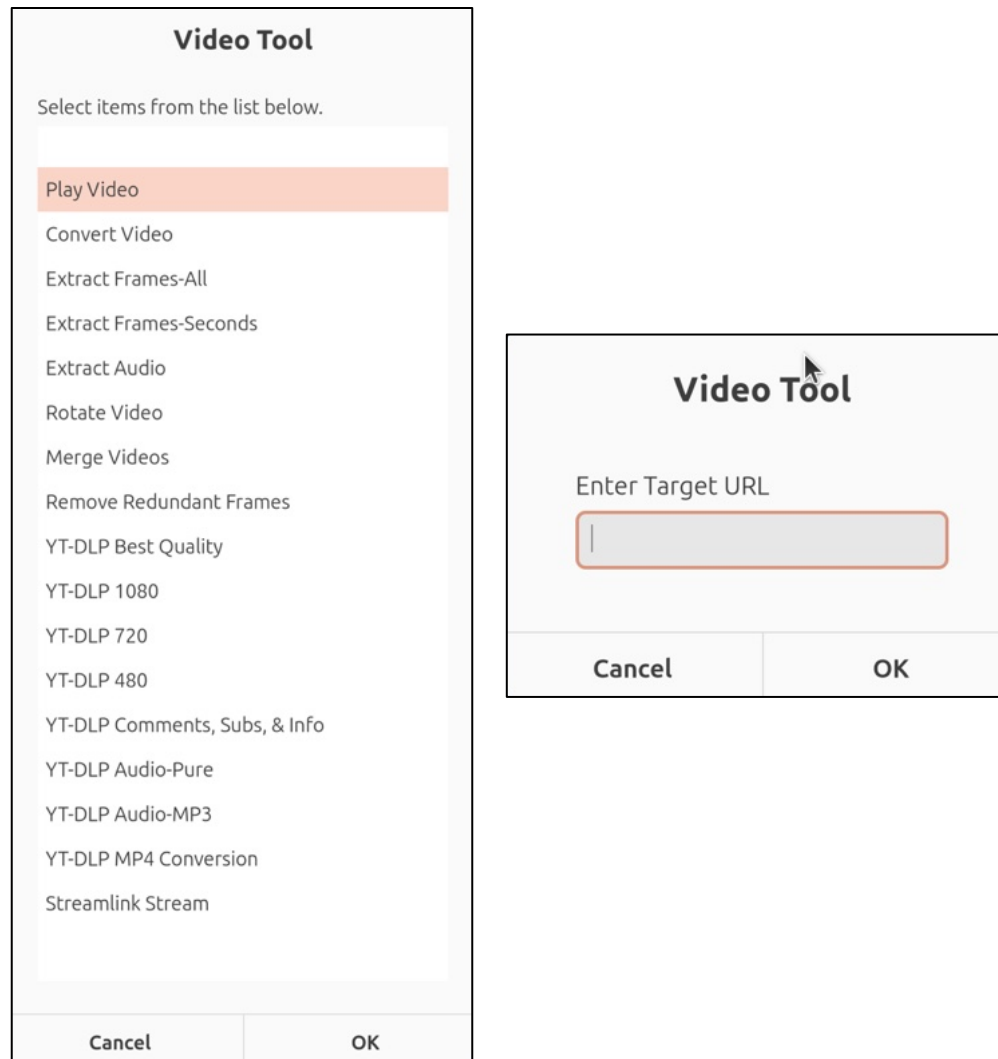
Video Tool

Select items from the list below.

Play Video
Convert Video
Extract Frames-All
Extract Frames-Seconds
Extract Audio
Rotate Video
Merge Videos
Remove Redundant Frames
YT-DLP Best Quality
YT-DLP 1080
YT-DLP 720
YT-DLP 480
YT-DLP Comments, Subs, & Info
YT-DLP Audio-Pure
YT-DLP Audio-MP3
YT-DLP MP4 Conversion
Streamlink Stream

Cancel
OK

Video Tool

Enter Target URL

Cancel
OK